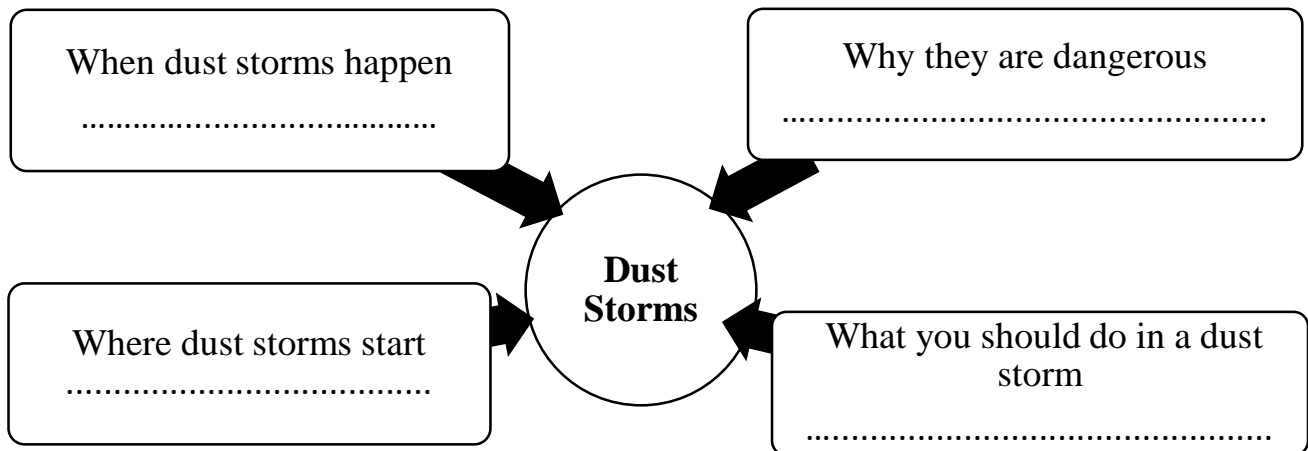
When dust storms happen
.......................................

Why they are dangerous
.......................................................

Dust Storms

Where dust storms start
.......................................

What you should do in a dust storm
.......................................................